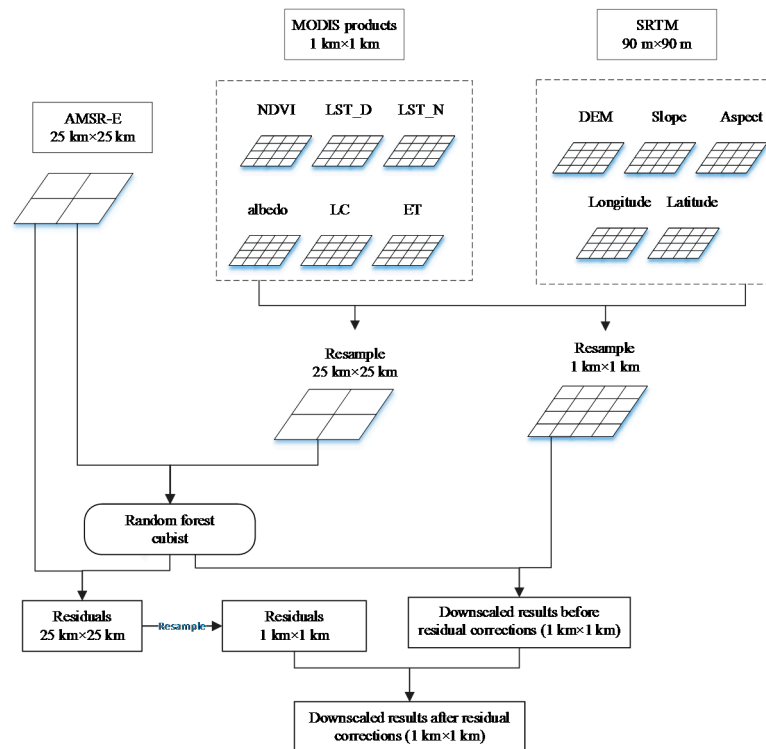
MODIS products
1 km×1 km

SRTM
90 m×90 m

AMSR-E
25 km×25 km

NDVI LST_D LST_N

albedo LC ET

DEM Slope Aspect

Longitude Latitude

Resample
25 km×25 km

Resample
1 km×1 km

Random forest
cubist

Residuals
25 km×25 km

Resample

Residuals
1 km×1 km

Downscaled results before residual corrections (1 km×1 km)

Downscaled results after residual corrections (1 km×1 km)